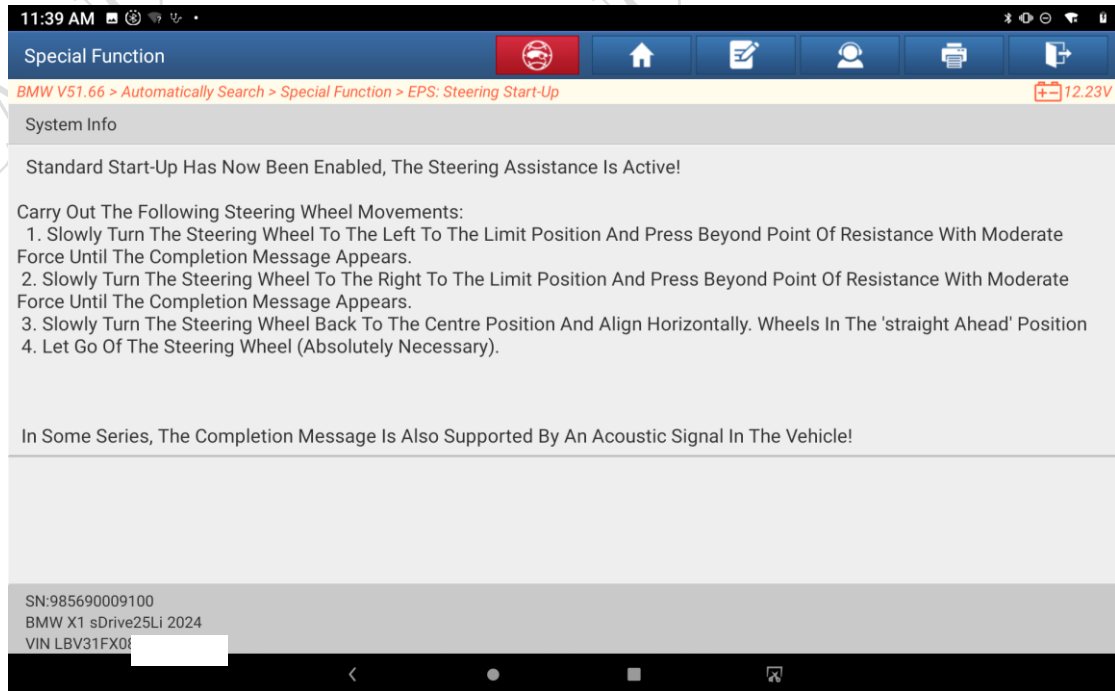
11:39 AM

Special Function

BMW V51.66 > Automatically Search > Special Function > EPS: Steering Start-Up

12.23V

System Info

Standard Start-Up Has Now Been Enabled, The Steering Assistance Is Active!

Carry Out The Following Steering Wheel Movements:
1. Slowly Turn The Steering Wheel To The Left To The Limit Position And Press Beyond Point Of Resistance With Moderate Force Until The Completion Message Appears.
2. Slowly Turn The Steering Wheel To The Right To The Limit Position And Press Beyond Point Of Resistance With Moderate Force Until The Completion Message Appears.
3. Slowly Turn The Steering Wheel Back To The Centre Position And Align Horizontally. Wheels In The 'straight Ahead' Position
4. Let Go Of The Steering Wheel (Absolutely Necessary).

In Some Series, The Completion Message Is Also Supported By An Acoustic Signal In The Vehicle!

SN:985690009100
BMW X1 sDrive25Li 2024
VIN LBV31FX08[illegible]